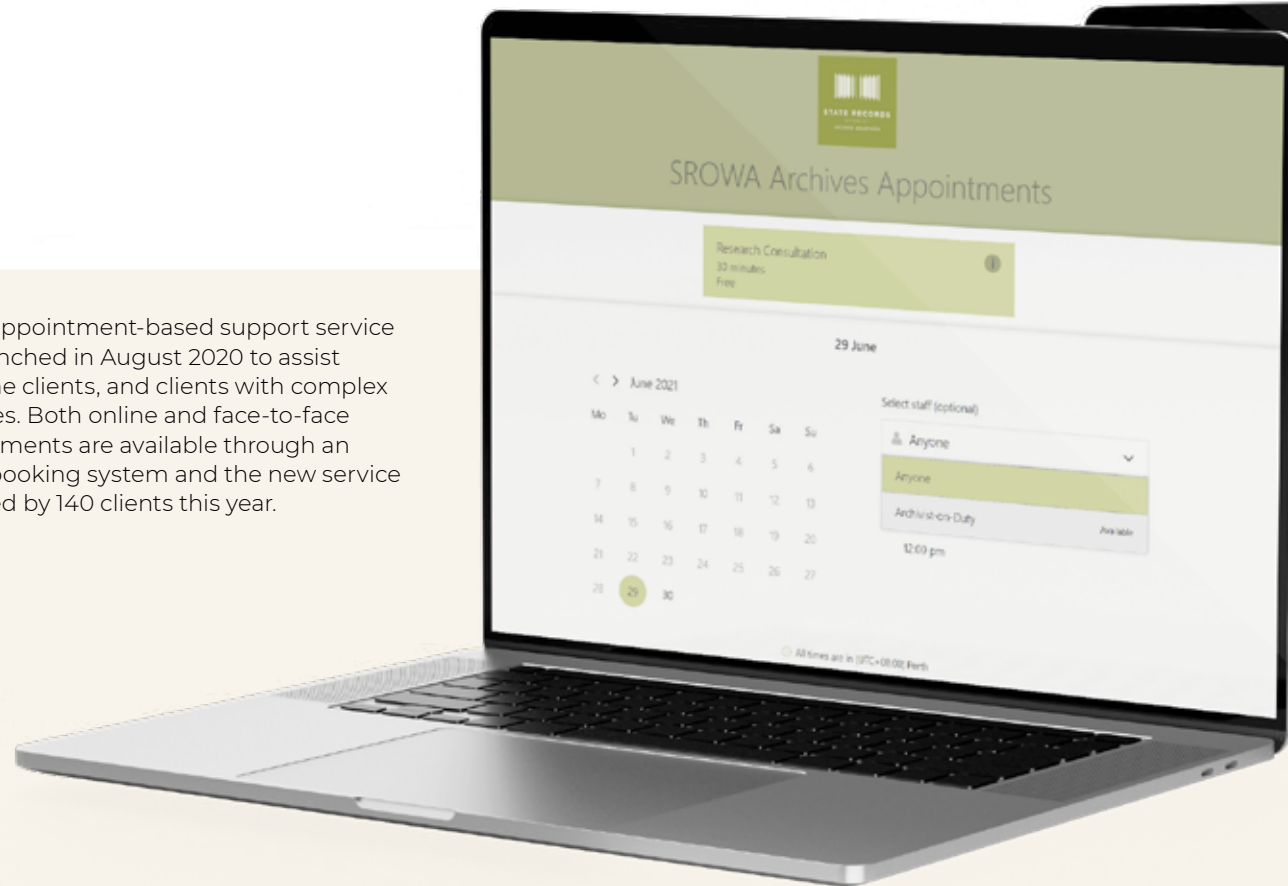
ppointment-based support service nched in August 2020 to assist ne clients, and clients with complex es. Both online and face-to-face ments are available through an booking system and the new service ed by 140 clients this year.

STATE RECORDS

SROWA Archives Appointments

Research Consultation
30 minutes
Free

29 June

< > June 2021

| Mo | Tu | We | Th | Fr | Sa | Su |
|---|---|---|---|---|---|---|
| | 1 | 2 | 3 | 4 | 5 | 6 |
| 7 | 8 | 9 | 10 | 11 | 12 | 13 |
| 14 | 15 | 16 | 17 | 18 | 19 | 20 |
| 21 | 22 | 23 | 24 | 25 | 26 | 27 |
| 28 | 29 | 30 | | | | |

Select staff (optional)

Anyone

Anyone

Archivist-on-Duty Available

12:00 pm

All times are in (UTC+08:00) Perth